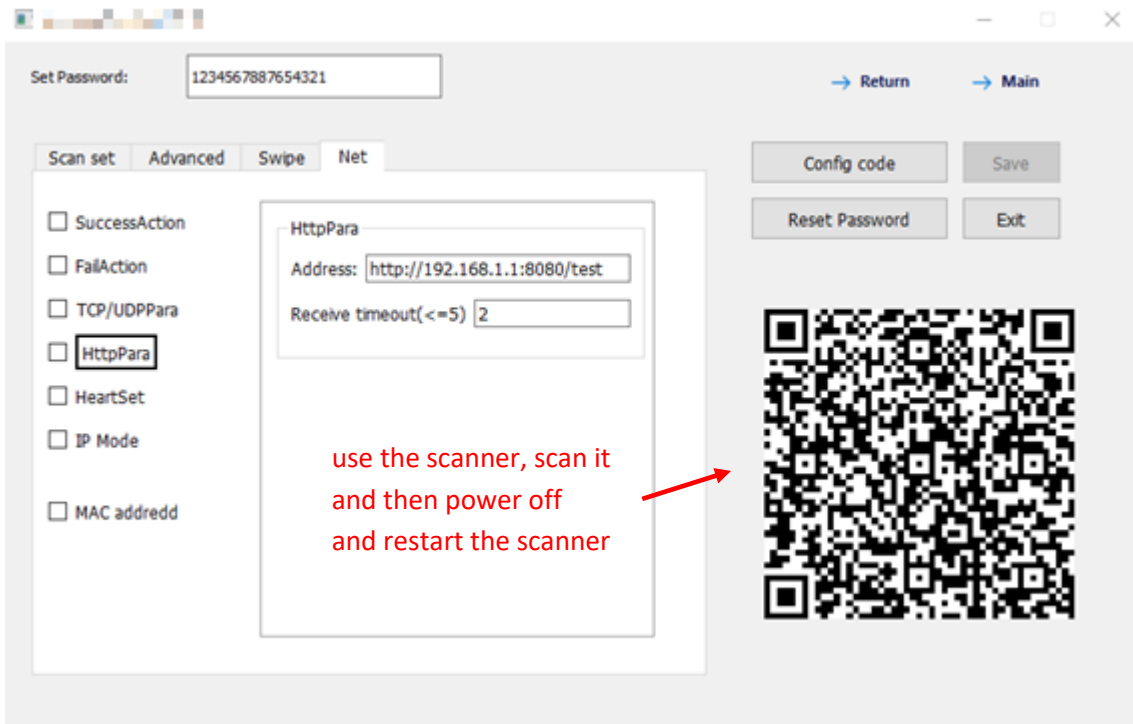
Set Password: 1234567887654321

→ Return → Main

Scan set Advanced Swipe Net

Config code Save

Reset Password Exit

SuccessAction

FailAction

TCP/UDPPara

HttpPara

HeartSet

IP Mode

MAC addredd

HttpPara

Address: http://192.168.1.1:8080/test

Receive timeout(<=5) 2

use the scanner, scan it and then power off and restart the scanner